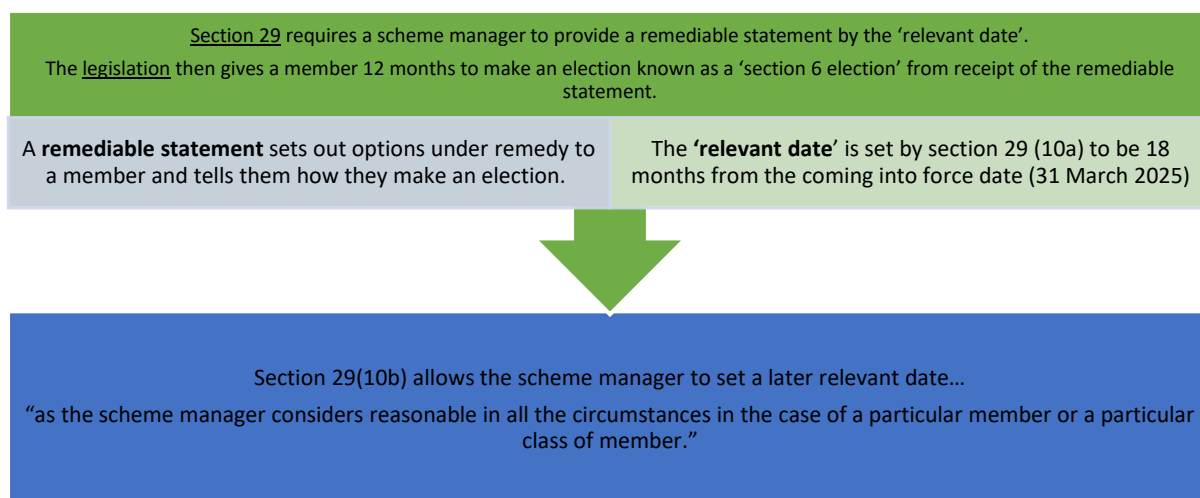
Section 29 requires a scheme manager to provide a remediable statement by the 'relevant date'.

The legislation then gives a member 12 months to make an election known as a 'section 6 election' from receipt of the remediable statement.

A **remediable statement** sets out options under remedy to a member and tells them how they make an election.

The **'relevant date**' is set by section 29 (10a) to be 18 months from the coming into force date (31 March 2025)

Section 29(10b) allows the scheme manager to set a later relevant date…

"as the scheme manager considers reasonable in all the circumstances in the case of a particular member or a particular class of member."